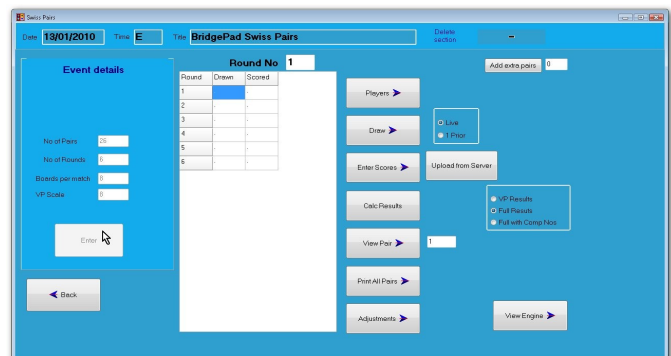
Swiss Pairs

Date 13/01/2010 Time E Title BridgePad Swiss Pairs

Delete section -

Add extra pairs 0

Event details

No of Pairs 26

No of Rounds 6

Boards per match 8

VP Scale 8

Enter

Back

Round No 1

| Round | Drawn | Scored |
|---|---|---|
| 1 | | |
| 2 | - | - |
| 3 | - | - |
| 4 | - | - |
| 5 | - | - |
| 6 | - | - |

Players

Draw

Live

1 Prior

Enter Scores

Upload from Server

Calc Results

VP Results

Full Results

Full with Comp Nos

View Pair

1

Print All Pairs

Adjustments

View Engine